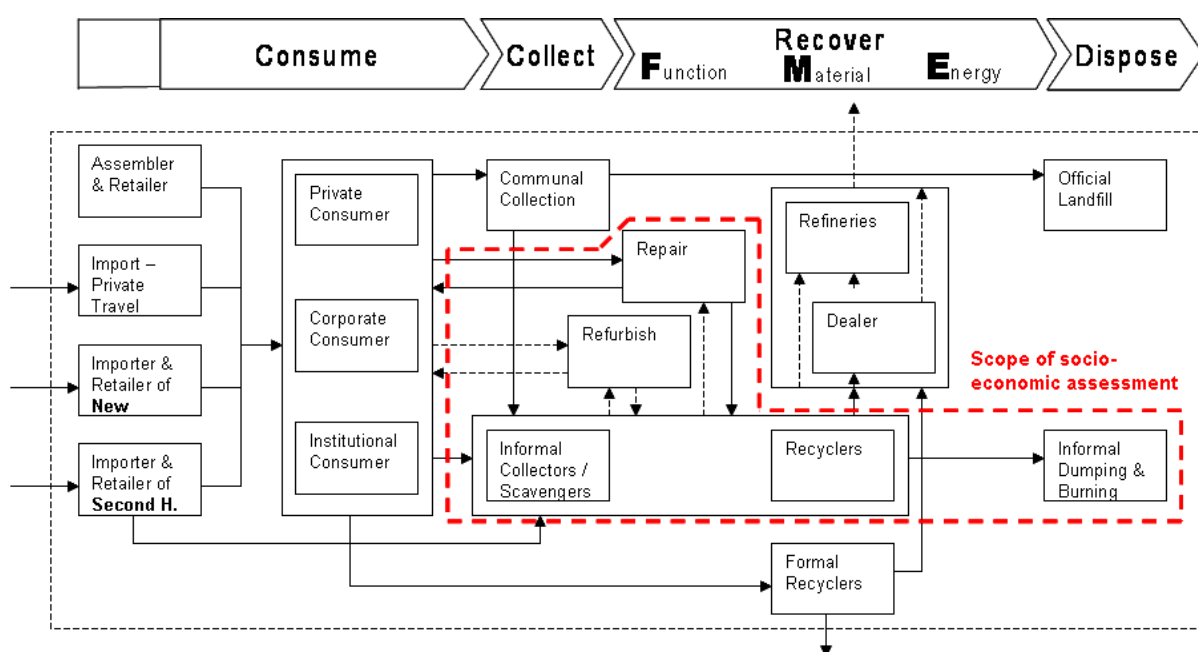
Consume
Collect
Recover
Function Material Energy
Dispose

Assembler & Retailer

Import – Private Travel

Importer & Retailer of **New**

Importer & Retailer of **Second H.**

Private Consumer

Corporate Consumer

Institutional Consumer

Communal Collection

Repair

Refurbish

Informal Collectors / Scavengers

Recyclers

Refineries

Dealer

Official Landfill

Scope of socio-economic assessment

Informal Dumping & Burning

Formal Recyclers